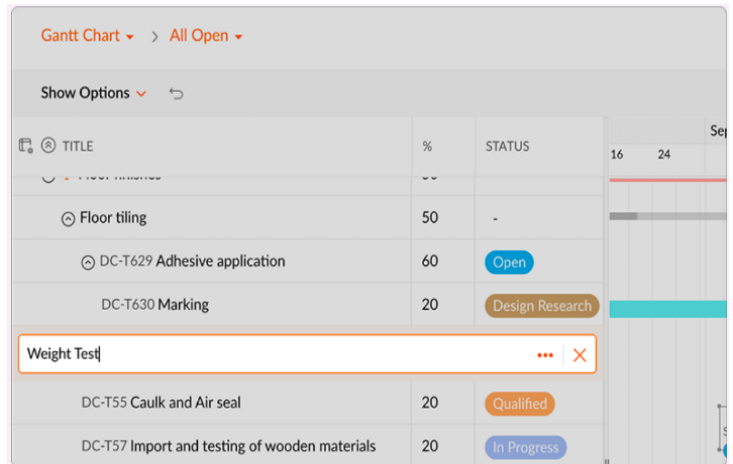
Gantt Chart > All Open

Show Options

TITLE

%

STATUS

Sep

16 24

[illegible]

Floor tiling 50 -

DC-T629 Adhesive application 60 Open

DC-T630 Marking 20 Design Research

Weight Test

DC-T55 Caulk and Air seal 20 Qualified

DC-T57 Import and testing of wooden materials 20 In Progress